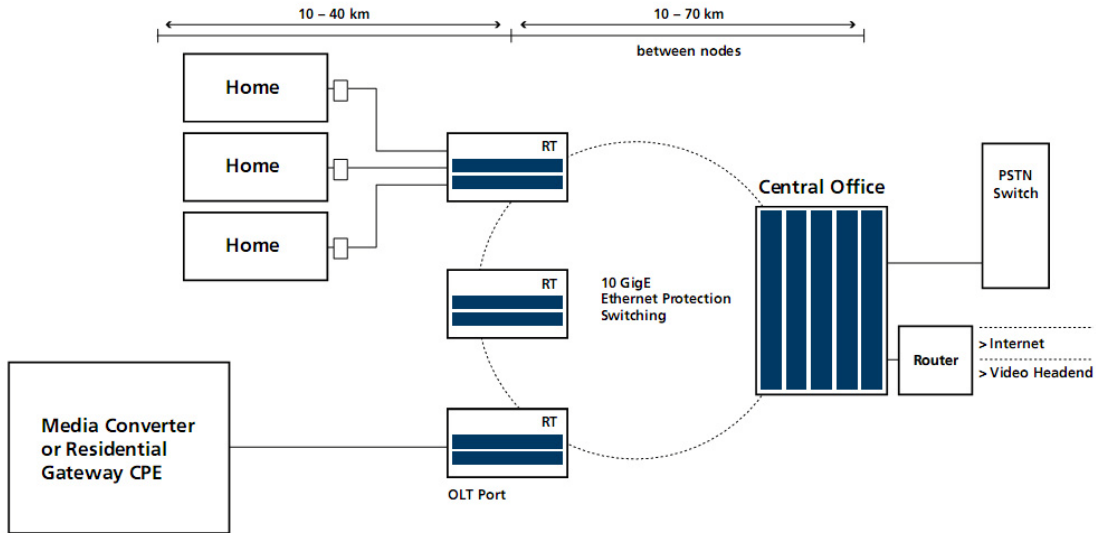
10 – 40 km

10 – 70 km

between nodes

Home

Home

Home

RT

RT

RT

10 GigE
Ethernet Protection
Switching

Central Office

PSTN
Switch

Router

> Internet

> Video Headend

Media Converter
or Residential
Gateway CPE

OLT Port